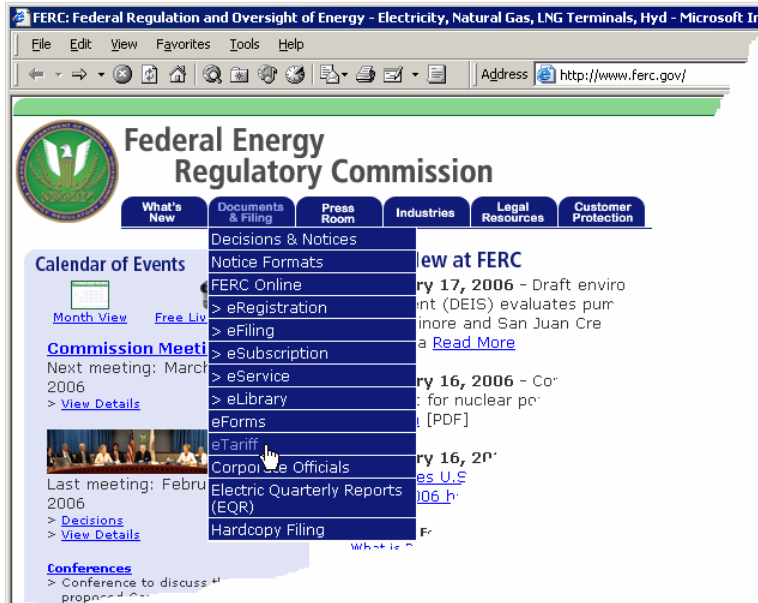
FERC: Federal Regulation and Oversight of Energy - Electricity, Natural Gas, LNG Terminals, Hyd - Microsoft I

File Edit View Favorites Tools Help

Address http://www.ferc.gov/

Federal Energy Regulatory Commission

What's New | Documents & Filing | Press Room | Industries | Legal Resources | Customer Protection

Decisions & Notices
Notice Formats
FERC Online
> eRegistration
> eFiling
> eSubscription
> eService
> eLibrary
eForms
eTariff
Corporate Officials
Electric Quarterly Reports (EQR)
Hardcopy Filing

Calendar of Events

Month View Free Liv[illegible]

Commission Meeti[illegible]
Next meeting: March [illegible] 2006
> View Details

Last meeting: Febru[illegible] 2006
> Decisions
> View Details

Conferences
> Conference to discuss t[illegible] proposed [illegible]

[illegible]lew at FERC

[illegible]ry 17, 2006 - Draft enviro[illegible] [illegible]nt (DEIS) evaluates pum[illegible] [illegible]inore and San Juan Cre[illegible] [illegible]a Read More

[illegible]ry 16, 2006 - Co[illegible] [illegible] for nuclear po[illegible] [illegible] [PDF]

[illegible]ry 16, 20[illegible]
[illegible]es U.S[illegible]
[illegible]006 h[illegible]

What is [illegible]